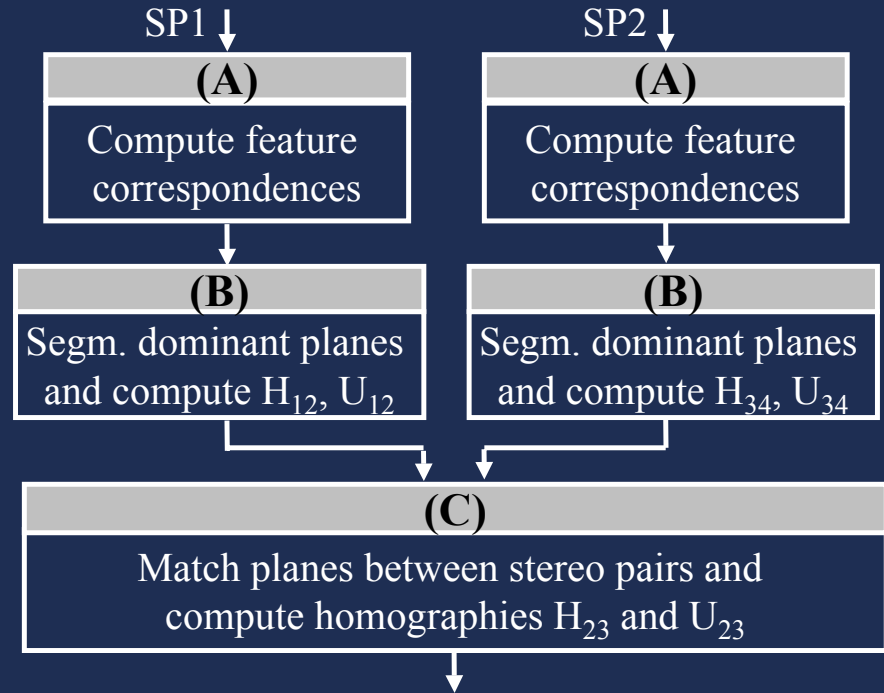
SP1

(A)

Compute feature correspondences

(B)

Segm. dominant planes and compute $H_{12}$, $U_{12}$

SP2

(A)

Compute feature correspondences

(B)

Segm. dominant planes and compute $H_{34}$, $U_{34}$

(C)

Match planes between stereo pairs and compute homographies $H_{23}$ and $U_{23}$